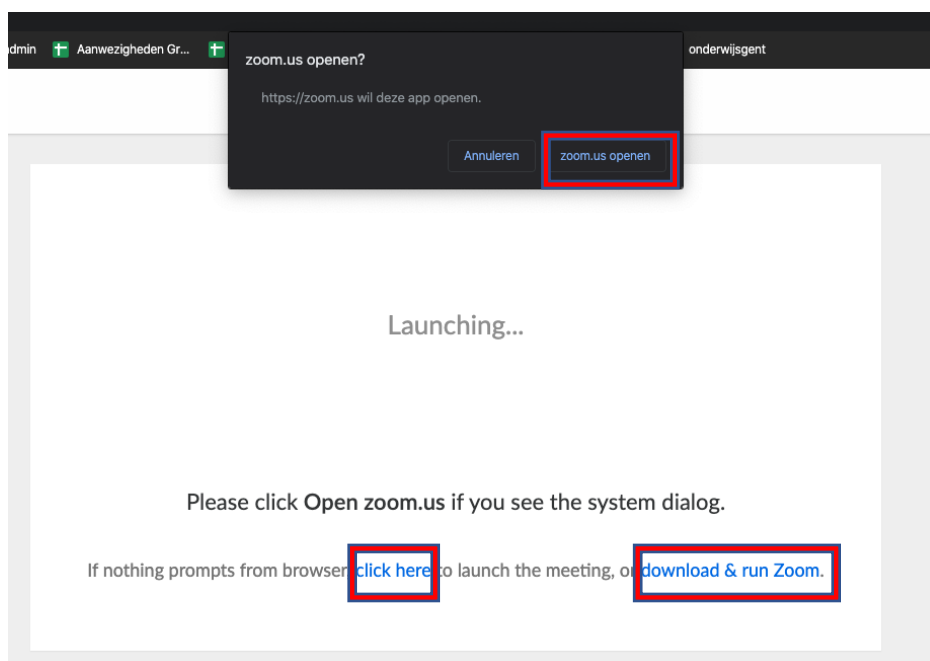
dmin Aanwezigheden Gr...

onderwijsgent

zoom.us openen?

https://zoom.us wil deze app openen.

Annuleren

zoom.us openen

Launching...

Please click Open zoom.us if you see the system dialog.

If nothing prompts from browser, click here to launch the meeting, or download & run Zoom.